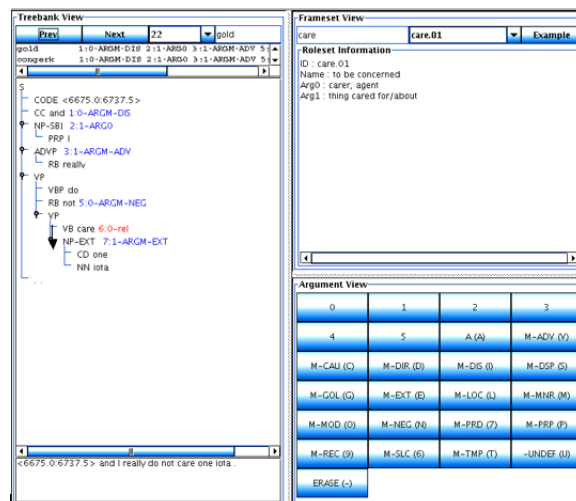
Treebank View
Prev Next 22 gold
gold 1:0-ARGM-DIS 2:1-ARG0 3:1-ARGM-ADV 5
congerk 1:0-ARGM-DIS 2:1-ARG0 3:1-ARGM-ADV 5

S
CODE <6675.0:6737.5>
CC and 1:0-ARGM-DIS
NP-SBJ 2:1-ARG0
PRP I
ADVP 3:1-ARGM-ADV
RB really
VP
VBP do
RB not 5:0-ARGM-NEG
VP
VB care 6:0-rel
NP-EXT 7:1-ARGM-EXT
CD one
NN iota

<6675.0:6737.5> and I really do not care one iota .

Frameset View
care care.01 Example
Roleset Information
ID : care.01
Name : to be concerned
Arg0 : carer, agent
Arg1 : thing cared for/about

Argument View
| 0 | 1 | 2 | 3 |
|---|---|---|---|
| 4 | 5 | A (A) | M-ADV (V) |
| M-CAU (C) | M-DIR (D) | M-DIS (I) | M-DSP (S) |
| M-GOL (G) | M-EXT (E) | M-LOC (L) | M-MNR (M) |
| M-MOD (O) | M-NEG (N) | M-PRD (7) | M-PRP (P) |
| M-REC (9) | M-SLC (6) | M-TMP (T) | -UNDEF (U) |
| ERASE (-) | | | |